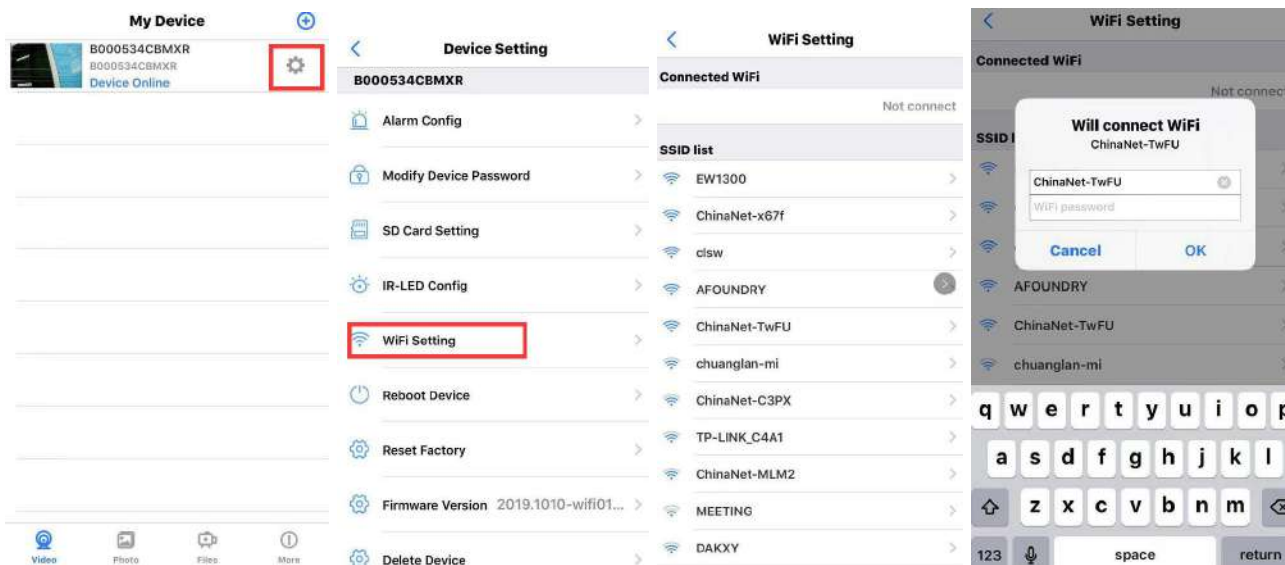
My Device

B000534CBMXR
B000534CBMXR
Device Online

Video Photo Files More

Device Setting

B000534CBMXR

Alarm Config

Modify Device Password

SD Card Setting

IR-LED Config

WiFi Setting

Reboot Device

Reset Factory

Firmware Version 2019.1010-wifi01...

Delete Device

WiFi Setting

Connected WiFi

Not connect

SSID list

EW1300

ChinaNet-x67f

clsw

AFOUNDRY

ChinaNet-TwFU

chuanglan-mi

ChinaNet-C3PX

TP-LINK_C4A1

ChinaNet-MLM2

MEETING

DAKXY

WiFi Setting

Connected WiFi

Not connec

SSID l

Will connect WiFi
ChinaNet-TwFU

ChinaNet-TwFU

WiFi password

Cancel OK

AFOUNDRY

ChinaNet-TwFU

chuanglan-mi

q w e r t y u i o p
a s d f g h j k l
z x c v b n m
123 space return